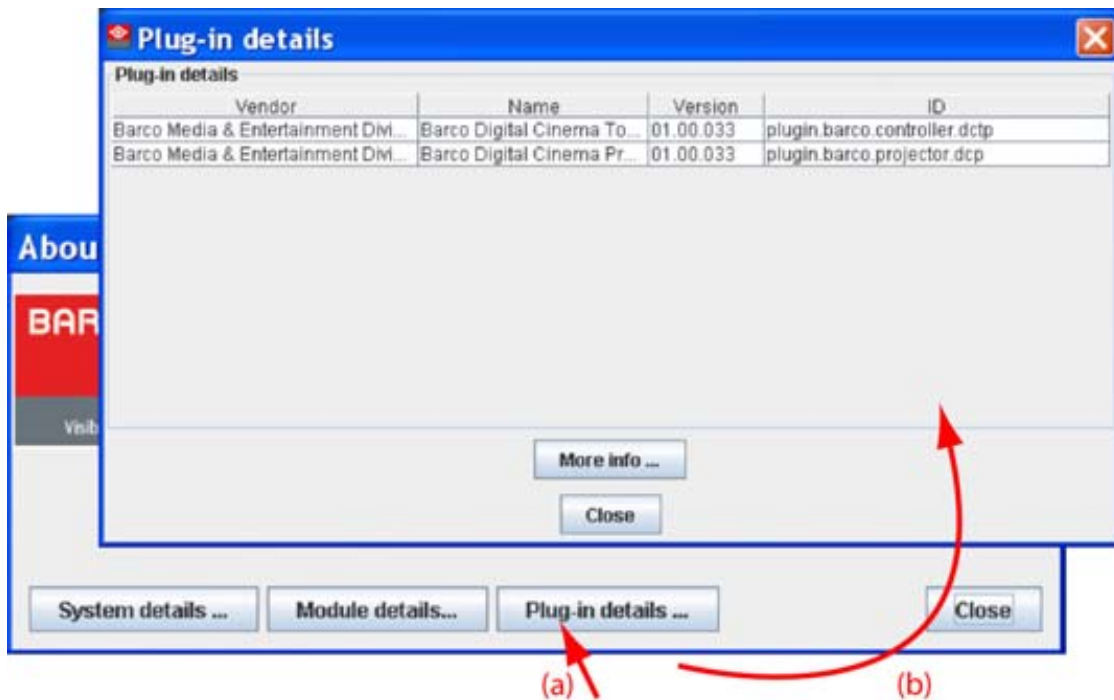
Plug-in details

Plug-in details

| Vendor | Name | Version | ID |
|---|---|---|---|
| Barco Media & Entertainment Divi... | Barco Digital Cinema To... | 01.00.033 | plugin.barco.controller.dctp |
| Barco Media & Entertainment Divi... | Barco Digital Cinema Pr... | 01.00.033 | plugin.barco.projector.dcp |

More info ...

Close

Abou

BAR

Visib

System details ...

Module details...

Plug-in details ...

Close

(a)

(b)